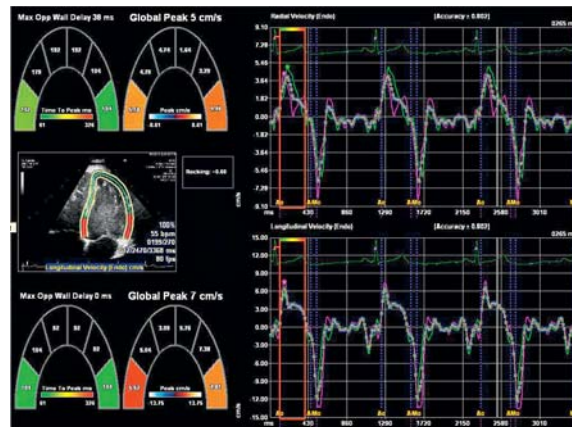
Max Opp Wall Delay 38 ms

Global Peak 5 cm/s

192 192

170 184

Time To Peak ms

61 326

4.74 1.64

4.26 3.29

Peak cm/s

-8.01 8.01

Rocking: -0.66

100%
55 bpm
0199/270
2470/3368 ms
80 fps

Longitudinal Velocity (Endo) cm/s

Max Opp Wall Delay 0 ms

Global Peak 7 cm/s

92 92

104 104

Time To Peak ms

61 326

3.99 6.76

6.04 7.38

Peak cm/s

-13.75 13.75

Radial Velocity (Endo)

(Accuracy = 0.802)

0265 ms

9.10
7.28
5.46
3.64
1.82
0.00
-1.82
-3.64
-5.46
-7.28
-9.10

cm/s

ms 430 860 1290 1720 2150 2580 3010

Ao AMo Ao AMo Ao AMo

Longitudinal Velocity (Endo)

(Accuracy = 0.802)

0265 ms

15.00
12.00
9.00
6.00
3.00
0.00
-3.00
-6.00
-9.00
-12.00
-15.00

cm/s

ms 430 860 1290 1720 2150 2580 3010

Ao AMo Ao AMo Ao AMo